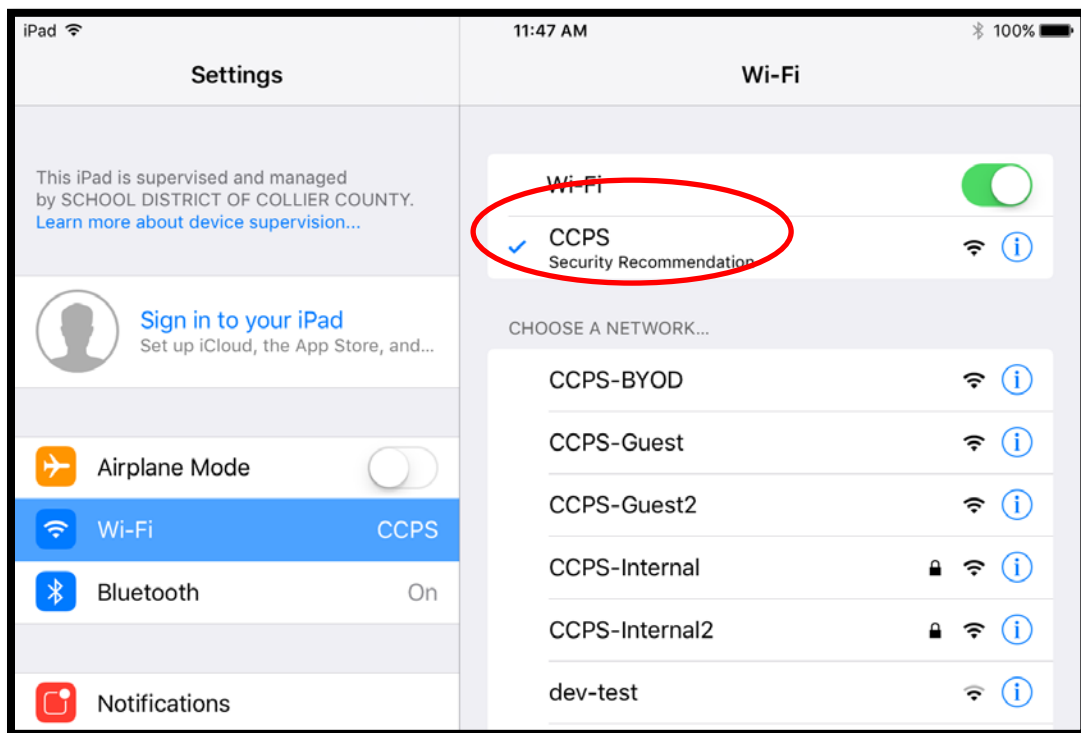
iPad

11:47 AM

100%

Settings

Wi-Fi

This iPad is supervised and managed by SCHOOL DISTRICT OF COLLIER COUNTY. Learn more about device supervision...

Wi-Fi

CCPS
Security Recommendation

Sign in to your iPad
Set up iCloud, the App Store, and...

CHOOSE A NETWORK...

CCPS-BYOD

CCPS-Guest

CCPS-Guest2

CCPS-Internal

CCPS-Internal2

dev-test

Airplane Mode

Wi-Fi CCPS

Bluetooth On

Notifications